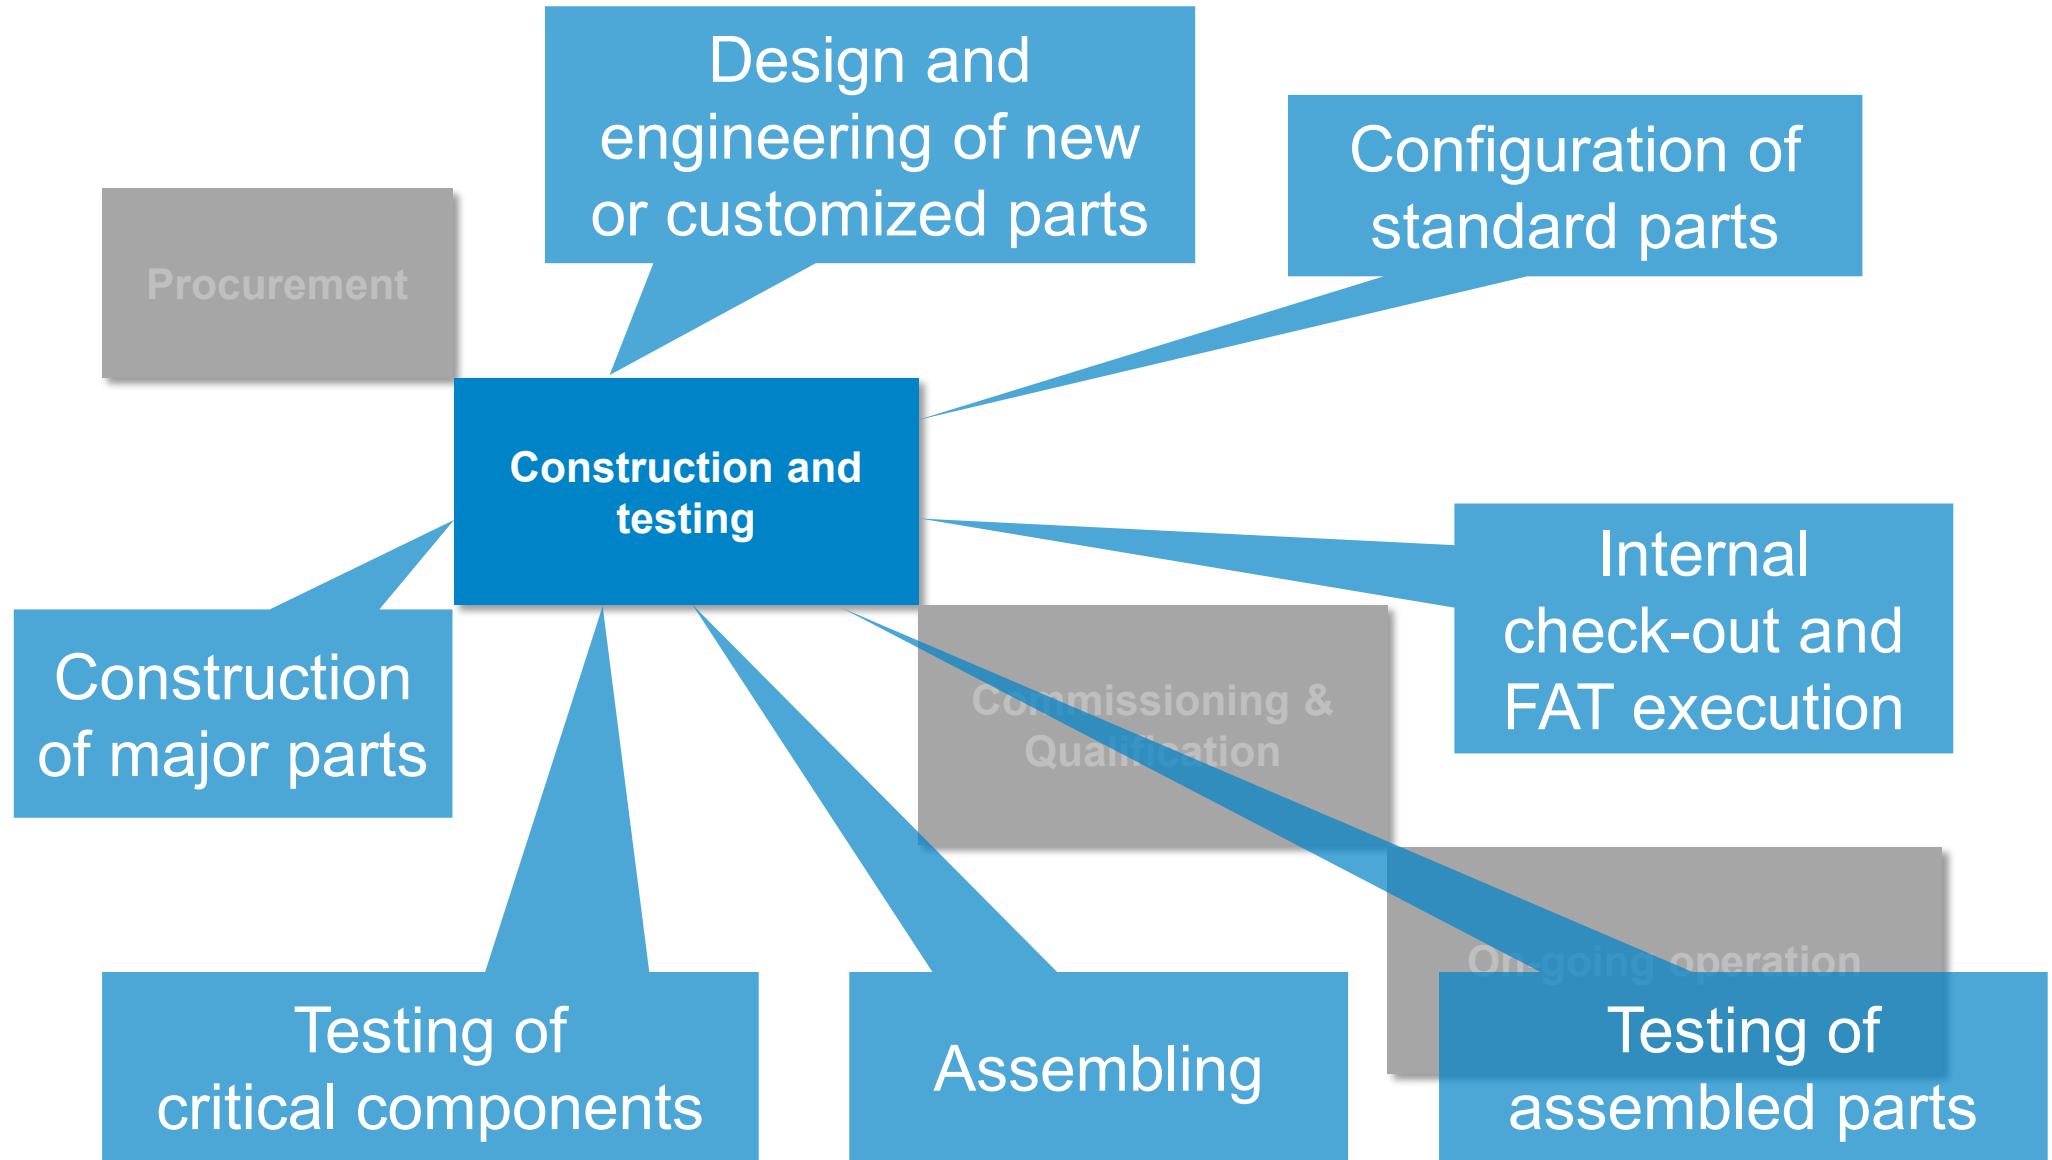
Design and engineering of new or customized parts

Configuration of standard parts

Procurement

Construction and testing

Internal check-out and FAT execution

Construction of major parts

Commissioning & Qualification

On-going operation

Testing of critical components

Assembling

Testing of assembled parts